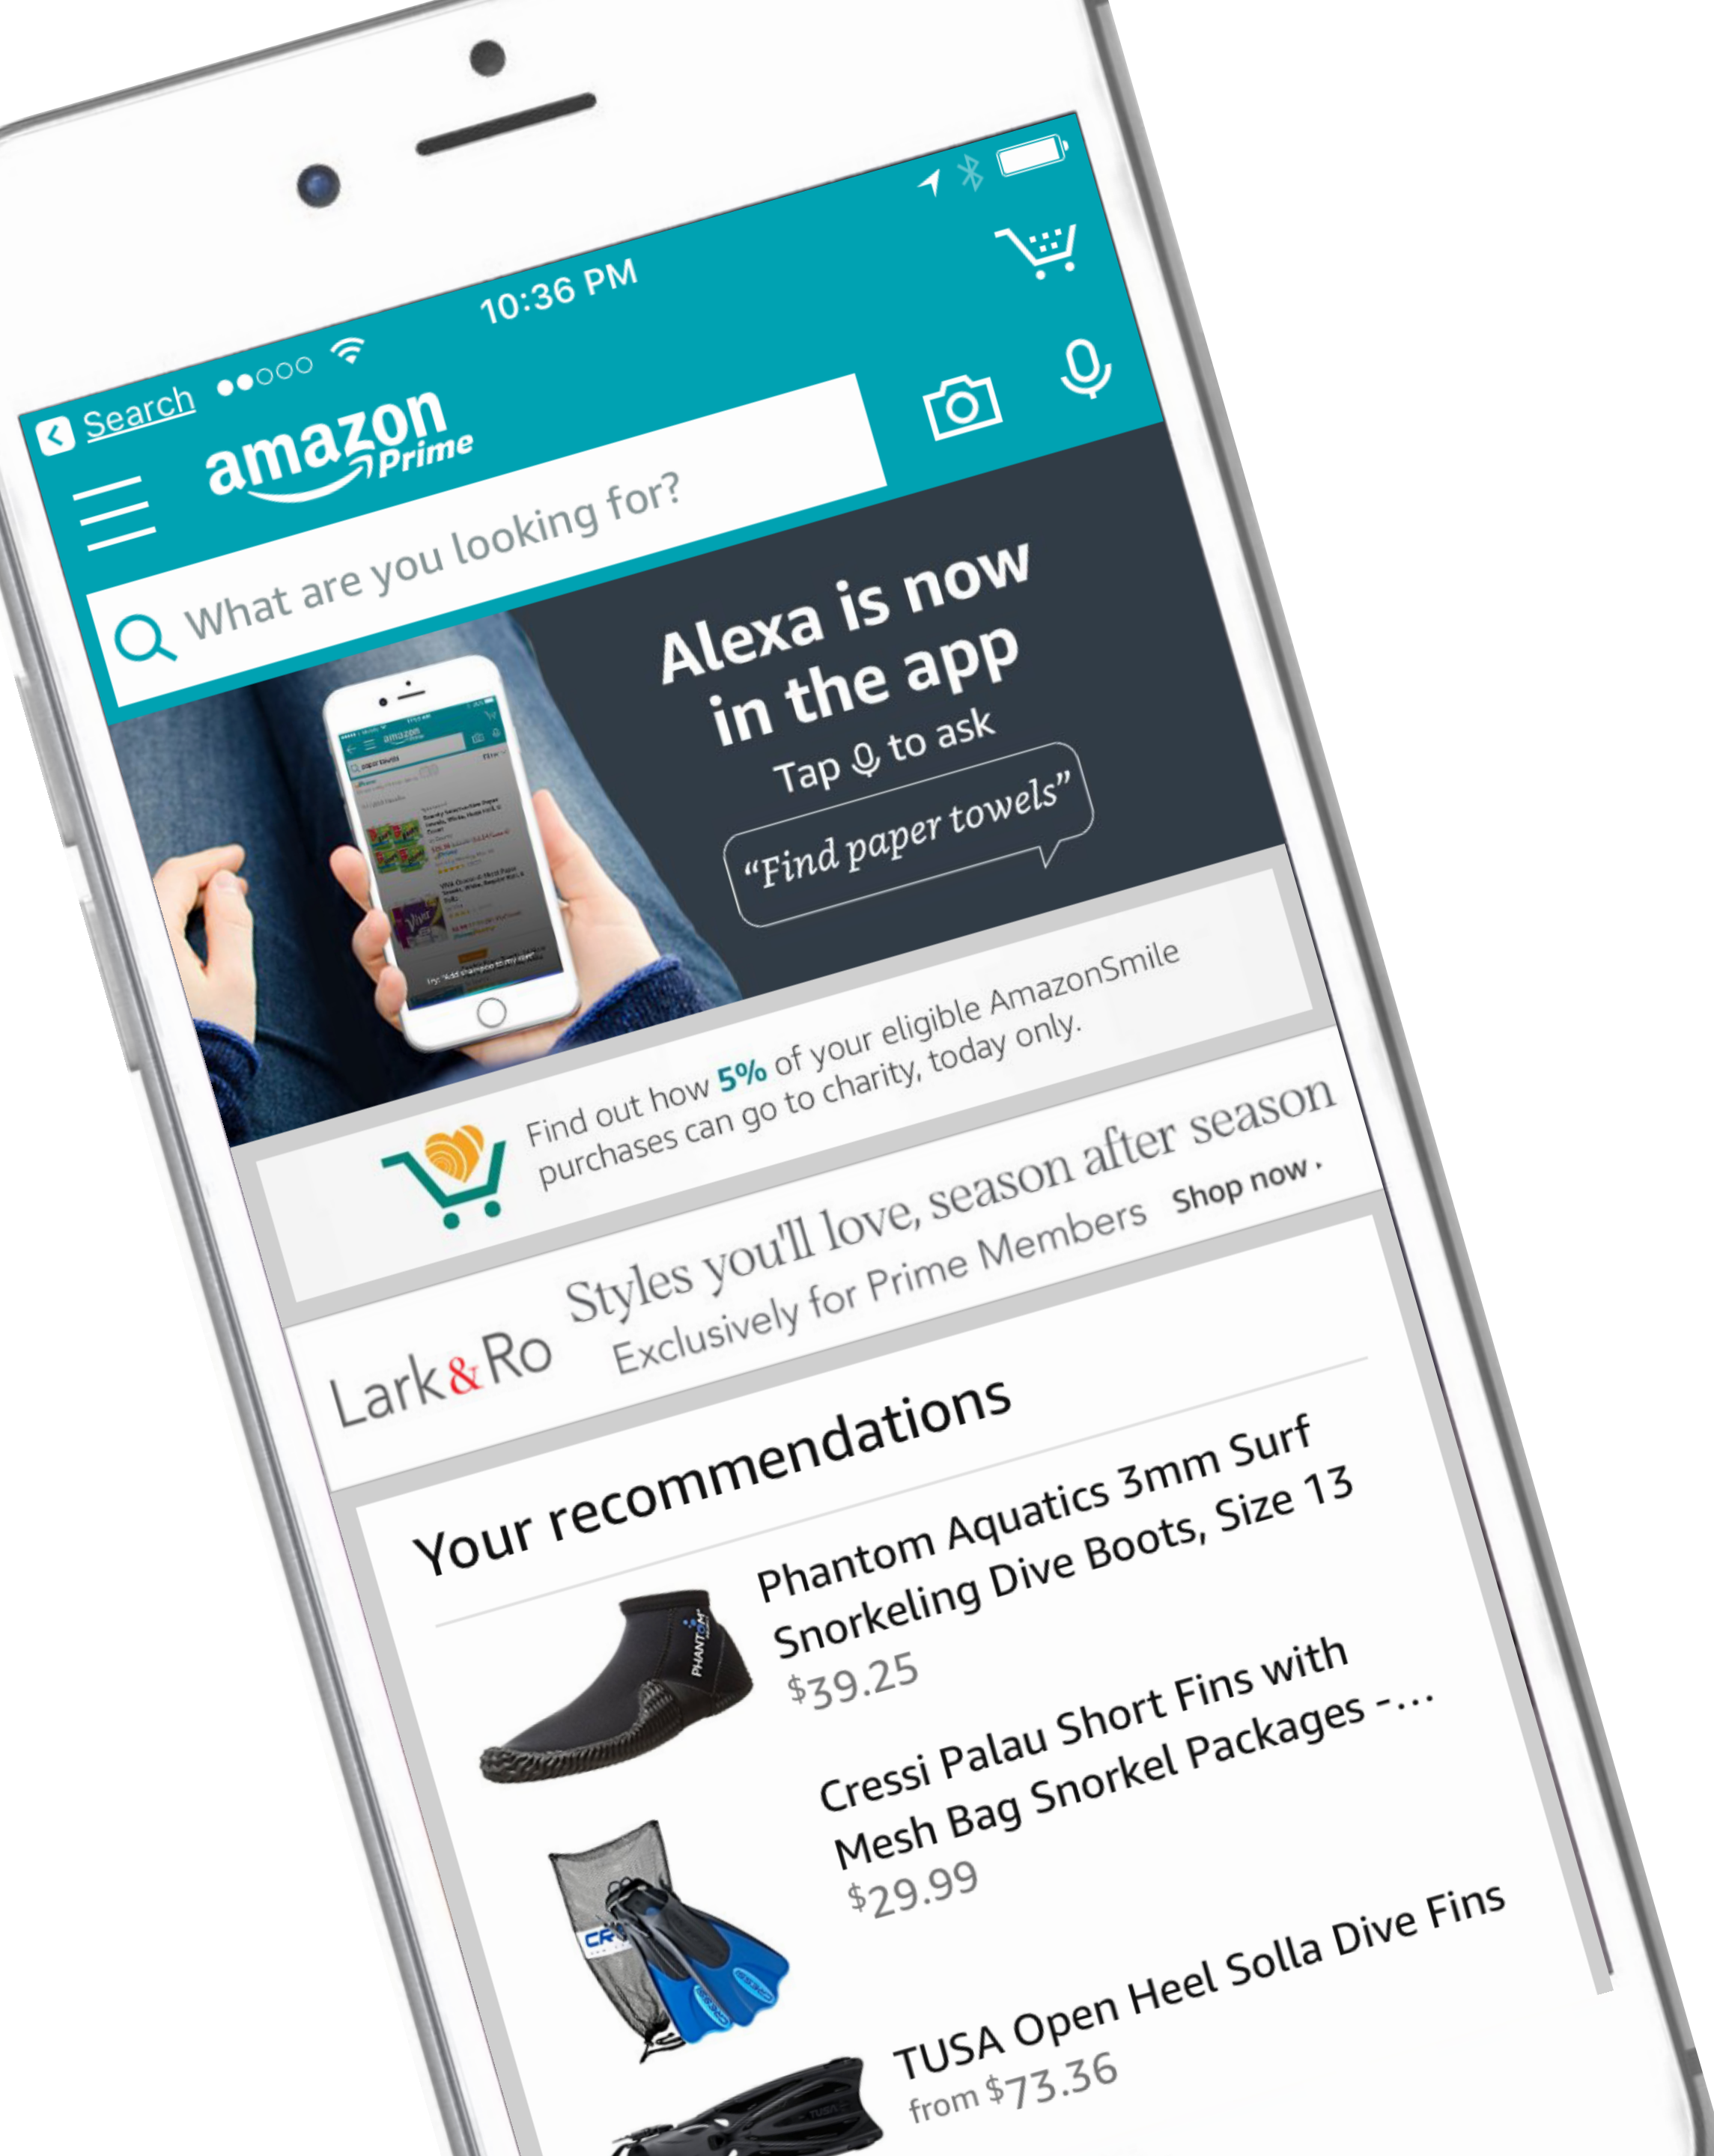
Search ●●○○○ 10:36 PM

amazon Prime

What are you looking for?

Alexa is now in the app

Tap to ask

"Find paper towels"

Find out how 5% of your eligible AmazonSmile purchases can go to charity, today only.

Lark&Ro Styles you'll love, season after season Exclusively for Prime Members Shop now ›

Your recommendations

Phantom Aquatics 3mm Surf Snorkeling Dive Boots, Size 13
$39.25

Cressi Palau Short Fins with Mesh Bag Snorkel Packages -...
$29.99

TUSA Open Heel Solla Dive Fins
from $73.36